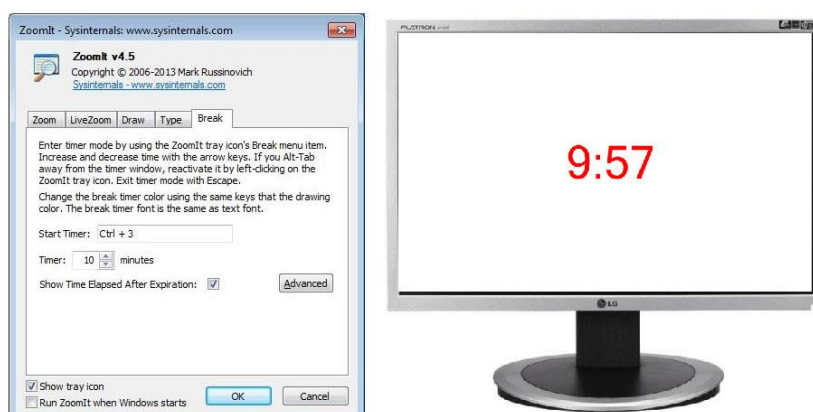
ZoomIt - Sysinternals: www.sysinternals.com

ZoomIt v4.5
Copyright © 2006-2013 Mark Russinovich
Sysinternals - www.sysinternals.com

Zoom | LiveZoom | Draw | Type | Break

Enter timer mode by using the ZoomIt tray icon's Break menu item. Increase and decrease time with the arrow keys. If you Alt-Tab away from the timer window, reactivate it by left-clicking on the ZoomIt tray icon. Exit timer mode with Escape.

Change the break timer color using the same keys that the drawing color. The break timer font is the same as text font.

Start Timer: Ctrl + 3

Timer: 10 minutes

Show Time Elapsed After Expiration: ☑

Advanced

☑ Show tray icon
☐ Run ZoomIt when Windows starts

OK

Cancel

FLATRON

9:57

LG